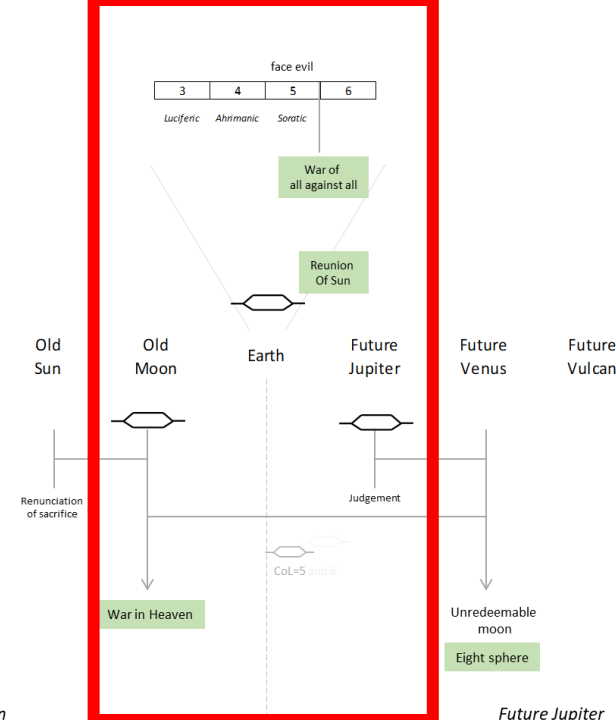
face evil

| 3 | 4 | 5 | 6 |
|---|---|---|---|

Luciferic Ahrimanic Soratic

War of all against all

Reunion Of Sun

Old Sun

Old Moon

Earth

Future Jupiter

Future Venus

Future Vulcan

Renunciation of sacrifice

Judgement

CoL=5 and 6

War in Heaven

Unredeemable moon

Eight sphere

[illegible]n

Future Jupiter